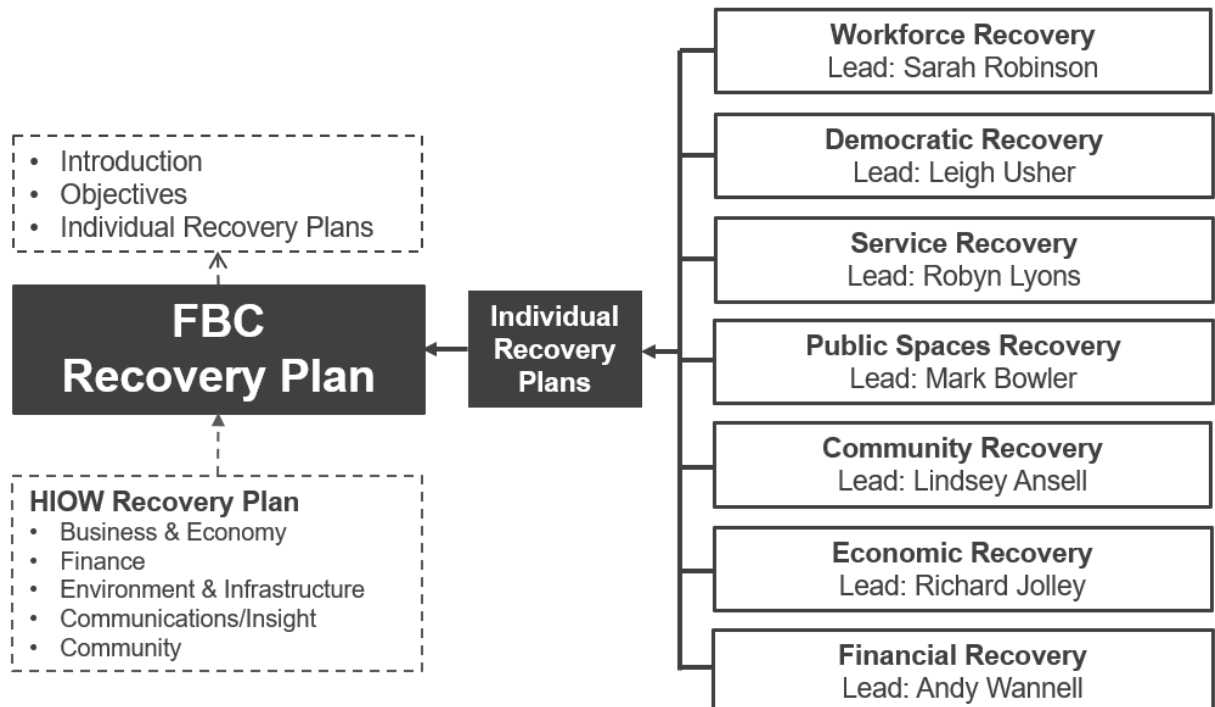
- Introduction
- Objectives
- Individual Recovery Plans

FBC
Recovery Plan

HIOW Recovery Plan
- Business & Economy
- Finance
- Environment & Infrastructure
- Communications/Insight
- Community

Individual Recovery Plans

Workforce Recovery
Lead: Sarah Robinson

Democratic Recovery
Lead: Leigh Usher

Service Recovery
Lead: Robyn Lyons

Public Spaces Recovery
Lead: Mark Bowler

Community Recovery
Lead: Lindsey Ansell

Economic Recovery
Lead: Richard Jolley

Financial Recovery
Lead: Andy Wannell